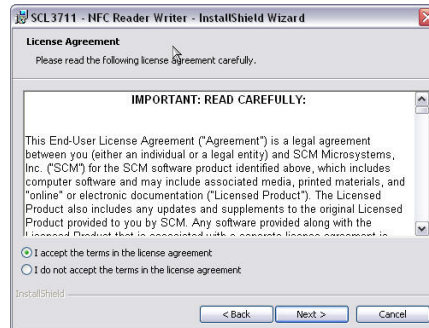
SCL3711 - NFC Reader Writer - InstallShield Wizard

License Agreement

Please read the following license agreement carefully.

IMPORTANT: READ CAREFULLY:

This End-User License Agreement ("Agreement") is a legal agreement between you (either an individual or a legal entity) and SCM Microsystems, Inc. ("SCM") for the SCM software product identified above, which includes computer software and may include associated media, printed materials, and "online" or electronic documentation ("Licensed Product"). The Licensed Product also includes any updates and supplements to the original Licensed Product provided to you by SCM. Any software provided along with the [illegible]

I accept the terms in the license agreement

I do not accept the terms in the license agreement

InstallShield

< Back

Next >

Cancel